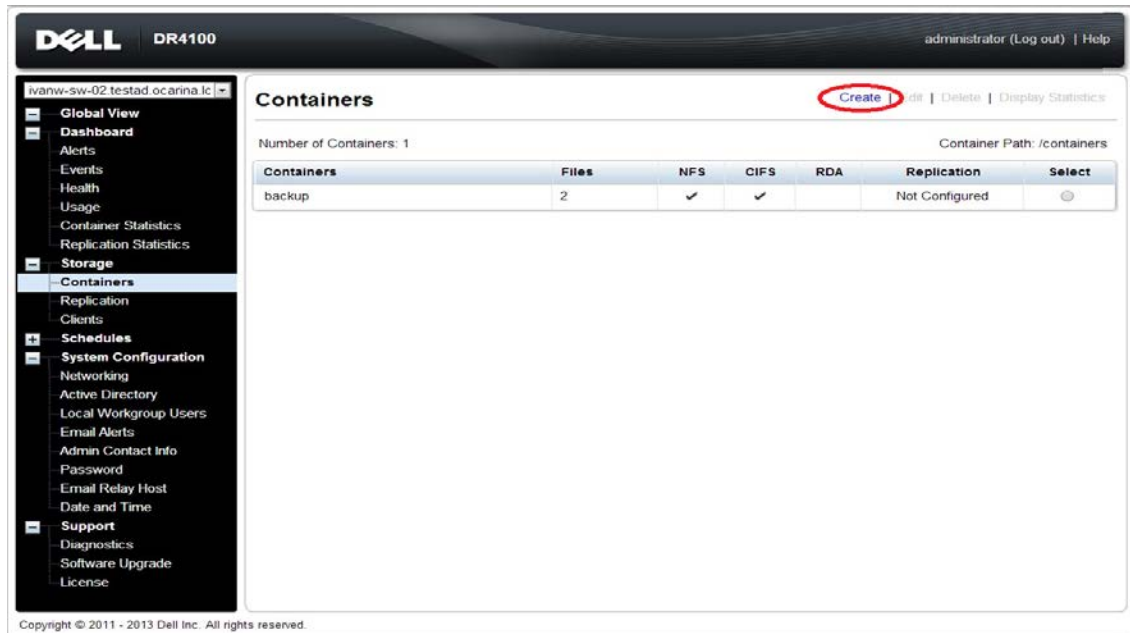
DELL DR4100

administrator (Log out) | Help

ivanw-sw-02.testad.ocarina.lc

Global View
Dashboard
Alerts
Events
Health
Usage
Container Statistics
Replication Statistics
Storage
Containers
Replication
Clients
Schedules
System Configuration
Networking
Active Directory
Local Workgroup Users
Email Alerts
Admin Contact Info
Password
Email Relay Host
Date and Time
Support
Diagnostics
Software Upgrade
License

Containers

Create | Edit | Delete | Display Statistics

Number of Containers: 1

Container Path: /containers

| Containers | Files | NFS | CIFS | RDA | Replication | Select |
|---|---|---|---|---|---|---|
| backup | 2 | ✓ | ✓ | | Not Configured | ○ |

Copyright © 2011 - 2013 Dell Inc. All rights reserved.